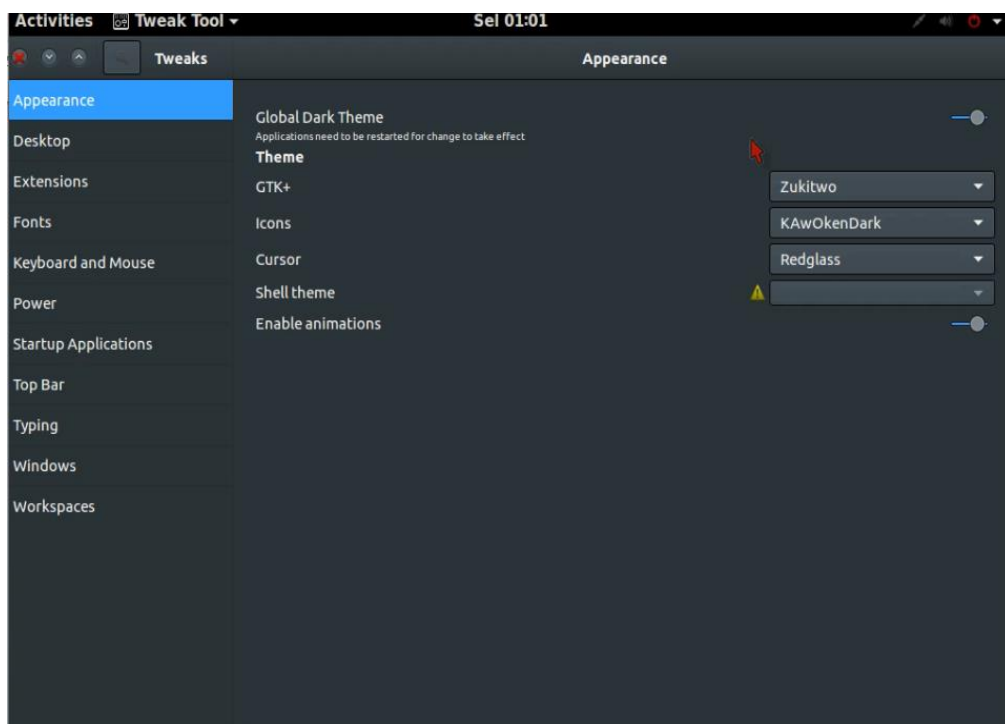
Activities Tweak Tool ▾ Sel 01:01

Tweaks Appearance

Appearance
Desktop
Extensions
Fonts
Keyboard and Mouse
Power
Startup Applications
Top Bar
Typing
Windows
Workspaces

Global Dark Theme
Applications need to be restarted for change to take effect

Theme
GTK+ Zukitwo
Icons KAwOkenDark
Cursor Redglass
Shell theme
Enable animations